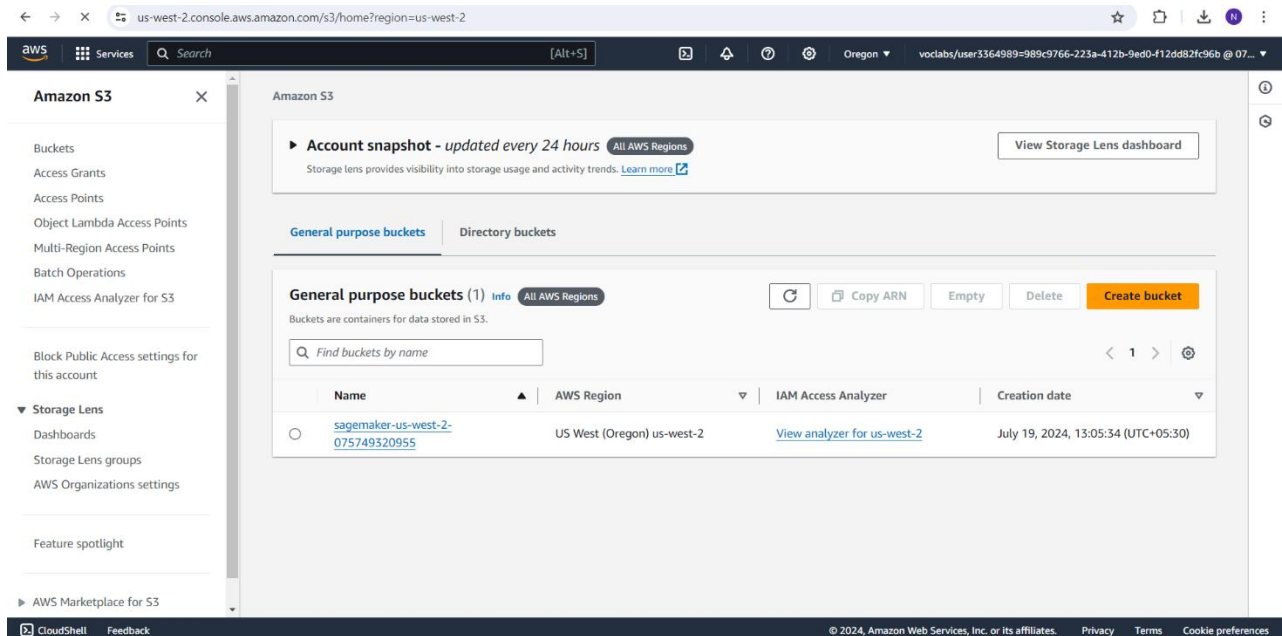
us-west-2.console.aws.amazon.com/s3/home?region=us-west-2

N

aws Services Search [Alt+S] Oregon ▾ voclabs/user3364989=989c9766-223a-412b-9ed0-f12dd82fc96b @ 07... ▾

Amazon S3

Buckets
Access Grants
Access Points
Object Lambda Access Points
Multi-Region Access Points
Batch Operations
IAM Access Analyzer for S3

Block Public Access settings for this account

▼ Storage Lens
Dashboards
Storage Lens groups
AWS Organizations settings

Feature spotlight

▶ AWS Marketplace for S3

Amazon S3

▶ Account snapshot - *updated every 24 hours* All AWS Regions
Storage lens provides visibility into storage usage and activity trends. Learn more

View Storage Lens dashboard

General purpose buckets | Directory buckets

General purpose buckets (1) Info All AWS Regions
Buckets are containers for data stored in S3.

Copy ARN | Empty | Delete | Create bucket

Find buckets by name

< 1 >

| Name | AWS Region | IAM Access Analyzer | Creation date |
|---|---|---|---|
| sagemaker-us-west-2-075749320955 | US West (Oregon) us-west-2 | View analyzer for us-west-2 | July 19, 2024, 13:05:34 (UTC+05:30) |

CloudShell Feedback
© 2024, Amazon Web Services, Inc. or its affiliates. Privacy Terms Cookie preferences